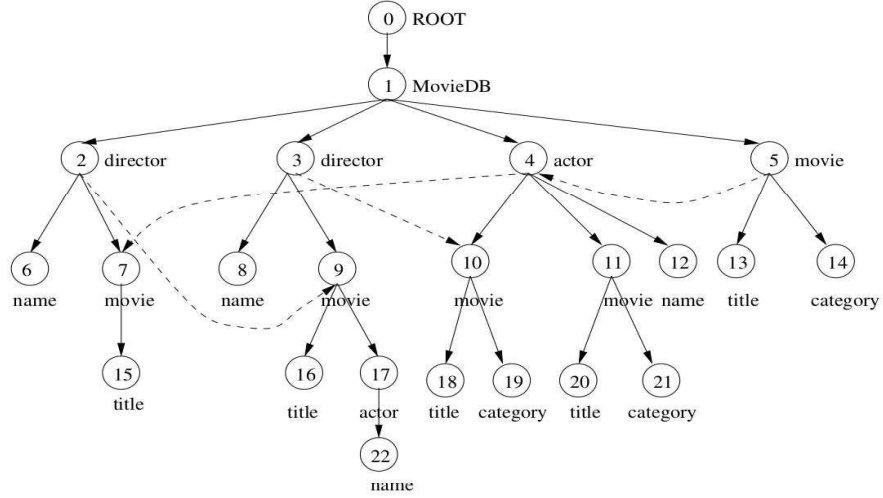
0 ROOT

1 MovieDB

2 director

3 director

4 actor

5 movie

6 name

7 movie

8 name

9 movie

10 movie

11 movie

12 name

13 title

14 category

15 title

16 title

17 actor

18 title

19 category

20 title

21 category

22 name